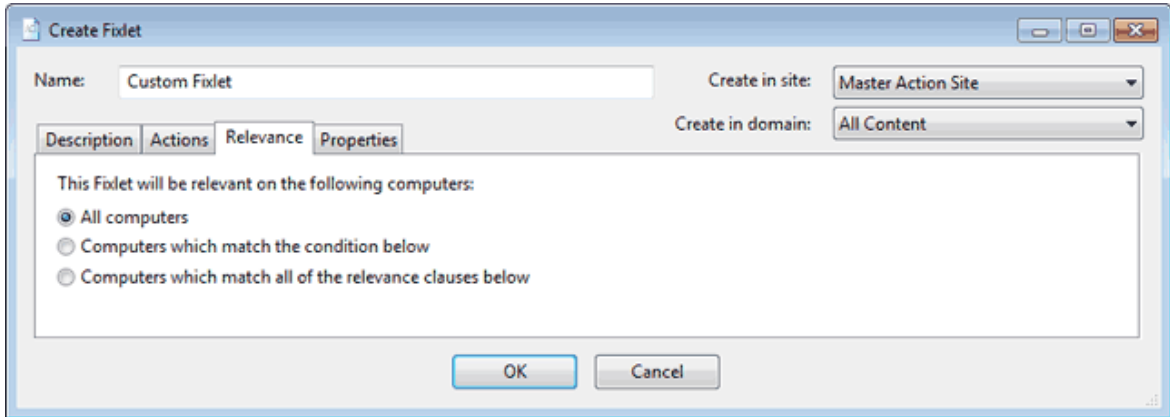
Create Fixlet

Name: Custom Fixlet

Create in site: Master Action Site

Create in domain: All Content

Description | Actions | Relevance | Properties

This Fixlet will be relevant on the following computers:

All computers

Computers which match the condition below

Computers which match all of the relevance clauses below

OK

Cancel